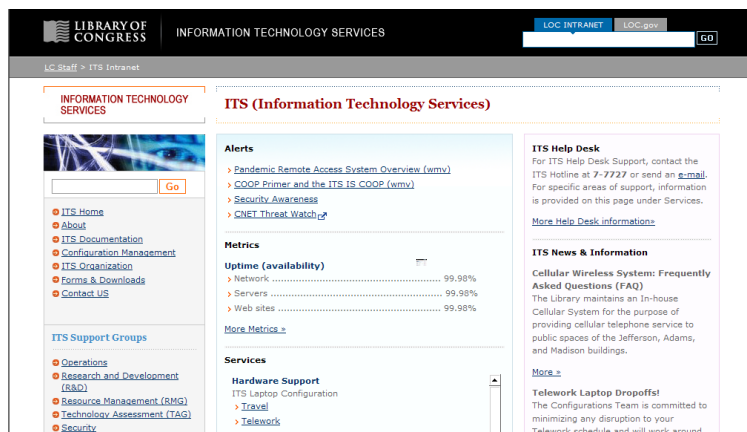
LIBRARY OF CONGRESS | INFORMATION TECHNOLOGY SERVICES

LOC INTRANET LOC.gov

GO

LC Staff > ITS Intranet

INFORMATION TECHNOLOGY SERVICES

Go

ITS Home
About
ITS Documentation
Configuration Management
ITS Organization
Forms & Downloads
Contact US

ITS Support Groups

Operations
Research and Development (R&D)
Resource Management (RMG)
Technology Assessment (TAG)
Security

ITS (Information Technology Services)

Alerts

Pandemic Remote Access System Overview (wmv)
COOP Primer and the ITS IS COOP (wmv)
Security Awareness
CNET Threat Watch

Metrics

Uptime (availability)

| | |
|---|---|
| Network | 99.98% |
| Servers | 99.98% |
| Web sites | 99.98% |

More Metrics »

Services

Hardware Support
ITS Laptop Configuration
Travel
Telework

ITS Help Desk

For ITS Help Desk Support, contact the ITS Hotline at 7-7727 or send an e-mail. For specific areas of support, information is provided on this page under Services.

More Help Desk information»

ITS News & Information

Cellular Wireless System: Frequently Asked Questions (FAQ)

The Library maintains an In-house Cellular System for the purpose of providing cellular telephone service to public spaces of the Jefferson, Adams, and Madison buildings.

More »

Telework Laptop Dropoffs!

The Configurations Team is committed to minimizing any disruption to your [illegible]